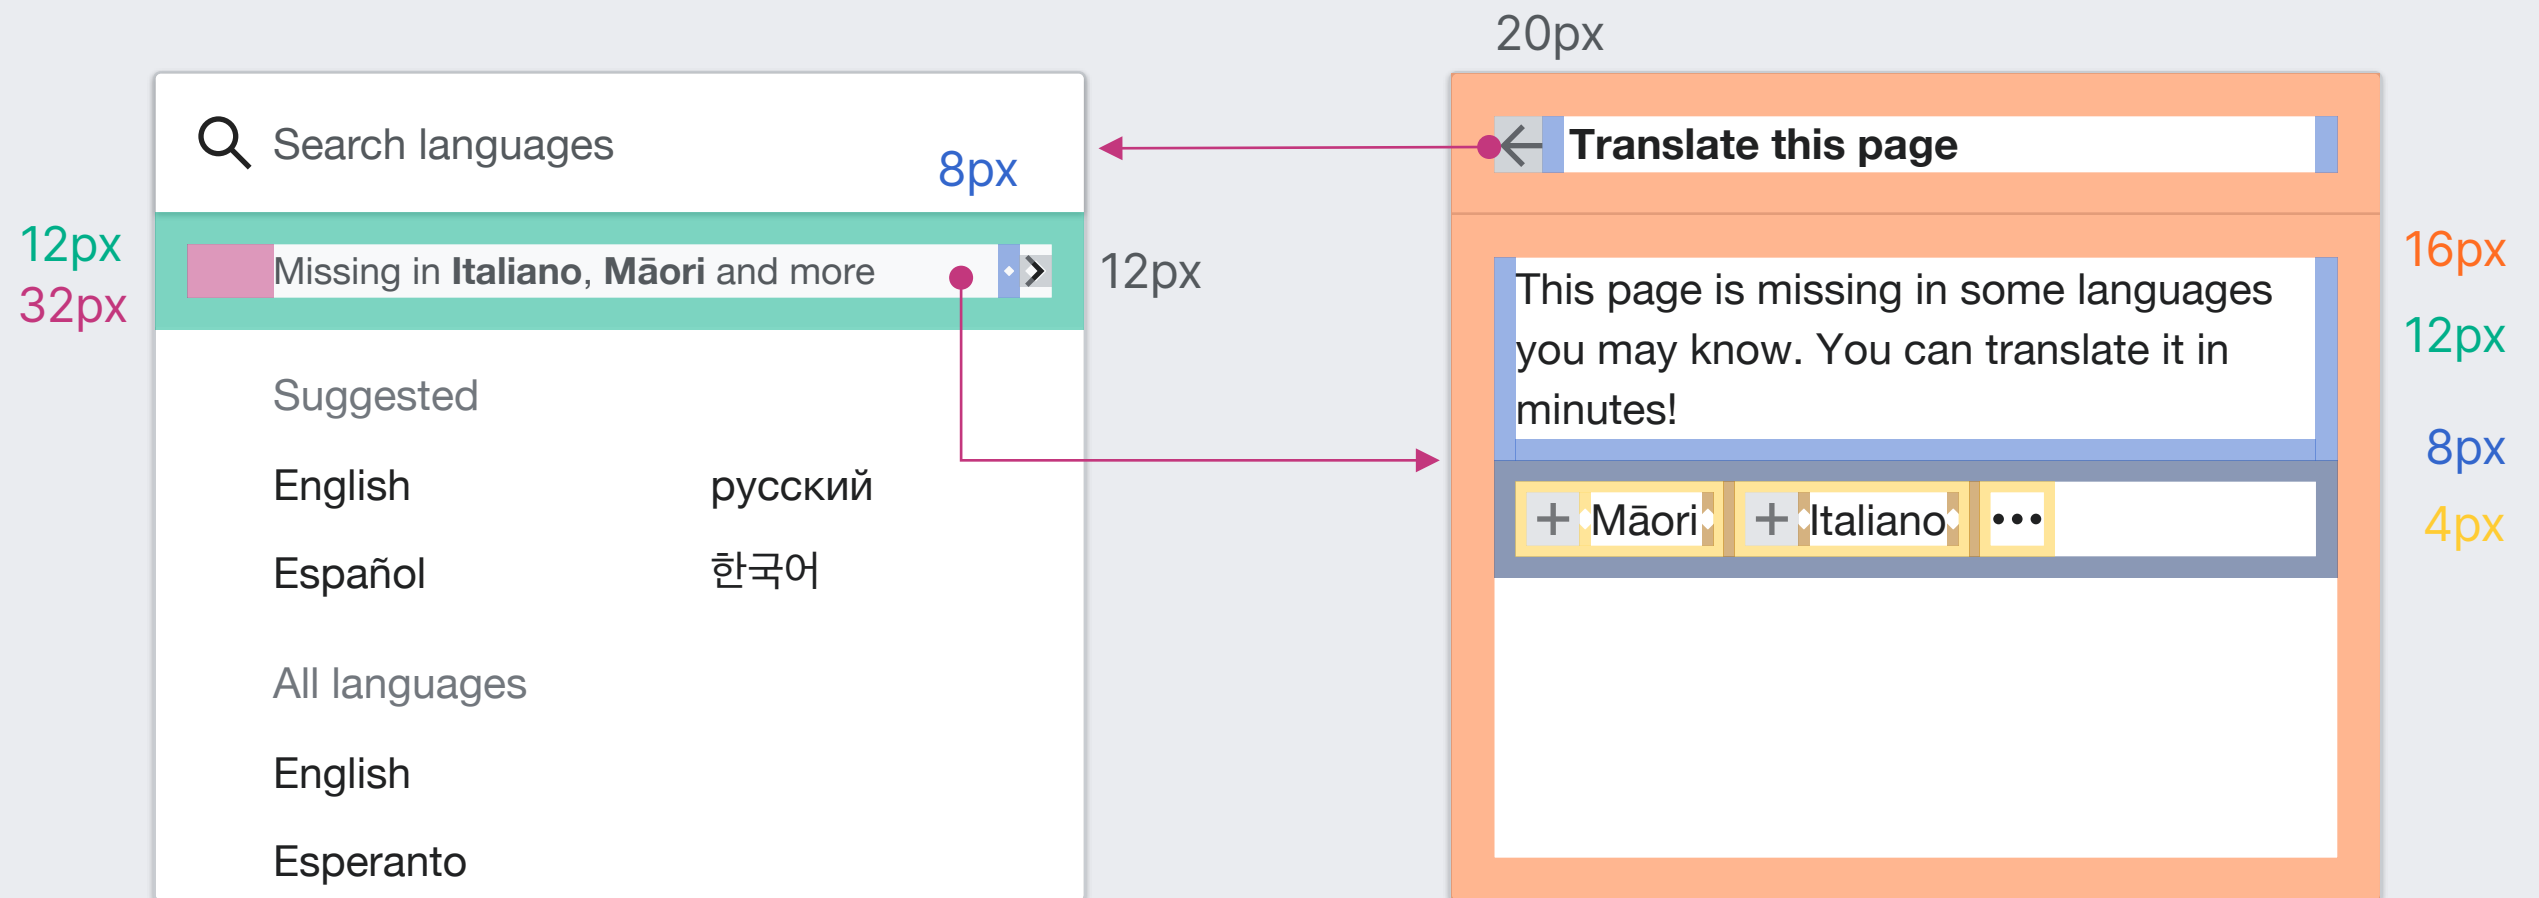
20px

Search languages

8px

12px
32px

Missing in **Italiano**, **Māori** and more

12px

Suggested

English

русский

Español

한국어

All languages

English

Esperanto

Translate this page

16px

This page is missing in some languages you may know. You can translate it in minutes!

12px

8px

+ Māori

+ Italiano

•••

4px